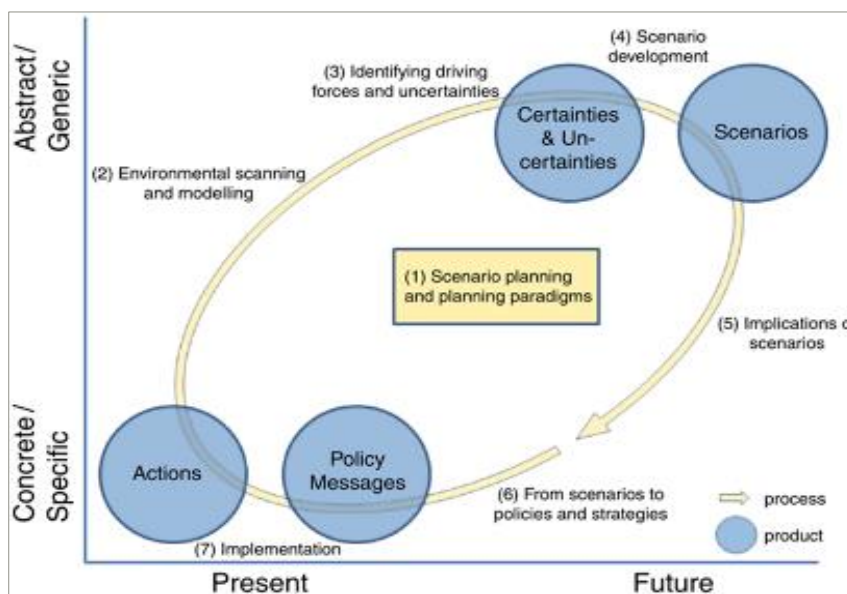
Abstract / Generic

Concrete / Specific

(4) Scenario development

(3) Identifying driving forces and uncertainties

Certainties & Uncertainties

Scenarios

(2) Environmental scanning and modelling

(1) Scenario planning and planning paradigms

(5) Implications o scenarios

Actions

Policy Messages

(6) From scenarios to policies and strategies

process

product

(7) Implementation

Present

Future